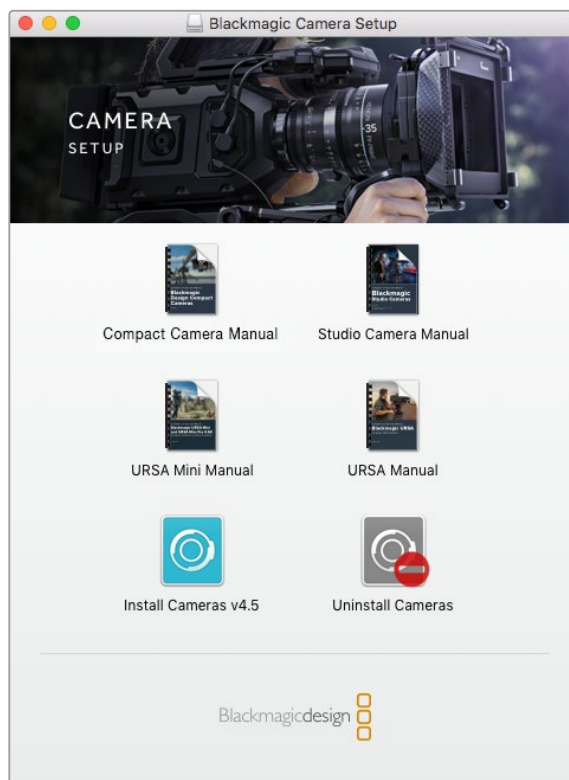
Blackmagic Camera Setup

CAMERA
SETUP

35

Blackmagic Design Compact Cameras

Compact Camera Manual

Blackmagic Studio Cameras

Studio Camera Manual

Blackmagic URSA Mini and URSA Mini Pro 4.6K

URSA Mini Manual

Blackmagic URSA

URSA Manual

Install Cameras v4.5

Uninstall Cameras

Blackmagicdesign